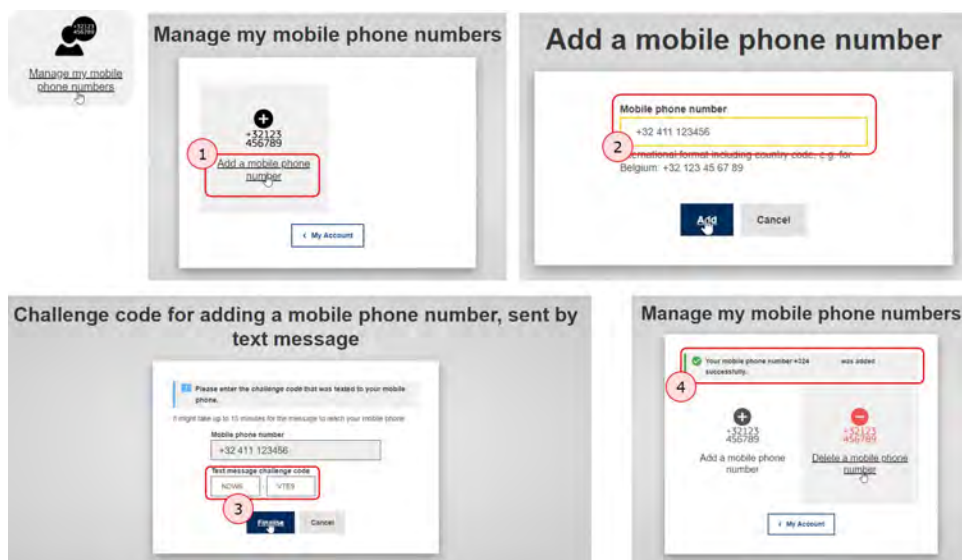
+32123 456789

Manage my mobile phone numbers

Manage my mobile phone numbers

+32123 456789

1

Add a mobile phone number

‹ My Account

Add a mobile phone number

Mobile phone number

+32 411 123456

2

International format including country code, e.g. for Belgium: +32 123 45 67 89

Add

Cancel

Challenge code for adding a mobile phone number, sent by text message

Please enter the challenge code that was texted to your mobile phone.

It might take up to 10 minutes for the message to reach your mobile phone.

Mobile phone number

+32 411 123456

Text message challenge code

NOW6

VTE5

3

Finalise

Cancel

Manage my mobile phone numbers

Your mobile phone number +324 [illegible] was added successfully.

4

+32123 456789

Add a mobile phone number

+32123 456789

Delete a mobile phone number

‹ My Account